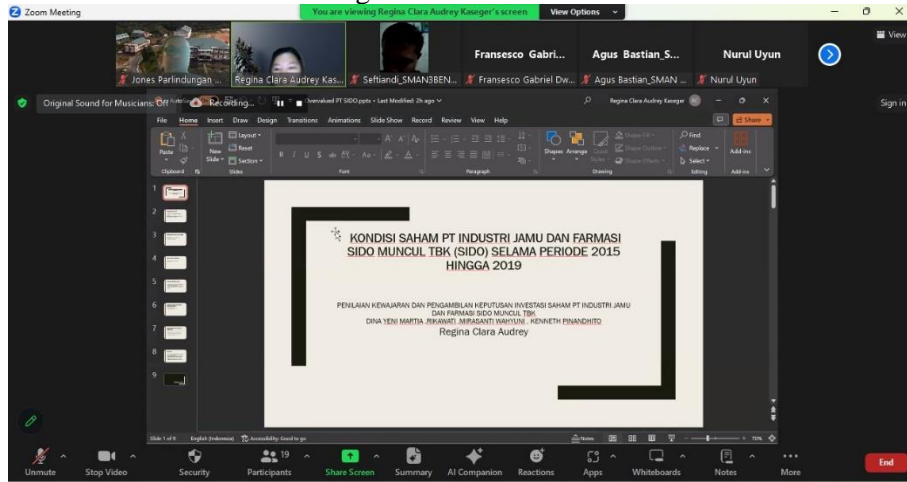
Zoom Meeting

You are viewing Regina Clara Audrey Kaseger's screen

View Options

View

Jones Parlindungan ...

Regina Clara Audrey Kas...

Seftiandi_SMAN3BEN...

Fransesco Gabri...

Fransesco Gabriel Dw...

Agus Bastian_S...

Agus Bastian_SMAN ...

Nurul Uyun

Nurul Uyun

Original Sound for Musicians: Off

Recording...

Sign in

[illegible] PT SIDO.pptx • Last Modified: 2h ago

Regina Clara Audrey Kaseger

File Home Insert Draw Design Transitions Animations Slide Show Record Review View Help

Share

Paste

New Slide

Layout

Reset

Section

Clipboard

Slides

Font

Paragraph

Shapes

Arrange

Quick Styles

Shape Fill

Shape Outline

Shape Effects

Drawing

Find

Replace

Select

Editing

Add-ins

1

2

3

4

5

6

7

8

9

KONDISI SAHAM PT INDUSTRI JAMU DAN FARMASI SIDO MUNCUL TBK (SIDO) SELAMA PERIODE 2015 HINGGA 2019

PENILAIAN KEWAJARAN DAN PENGAMBILAN KEPUTUSAN INVESTASI SAHAM PT INDUSTRI JAMU DAN FARMASI SIDO MUNCUL TBK

DINA YENI MARTIA ,RIKAWATI ,MIRASANTI WAHYUNI , KENNETH PINANDHITO

Regina Clara Audrey

Slide 1 of 9

English (Indonesia)

Accessibility: Good to go

Notes

75%

Unmute

Stop Video

Security

19

Participants

Share Screen

Summary

AI Companion

Reactions

Apps

Whiteboards

Notes

More

End